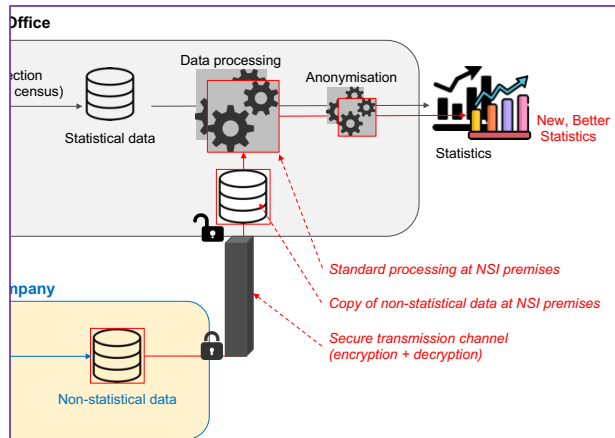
Office

ection
census)

Statistical data

Data processing

Anonymisation

Statistics

New, Better Statistics

npany

Non-statistical data

Standard processing at NSI premises

Copy of non-statistical data at NSI premises

Secure transmission channel
(encryption + decryption)